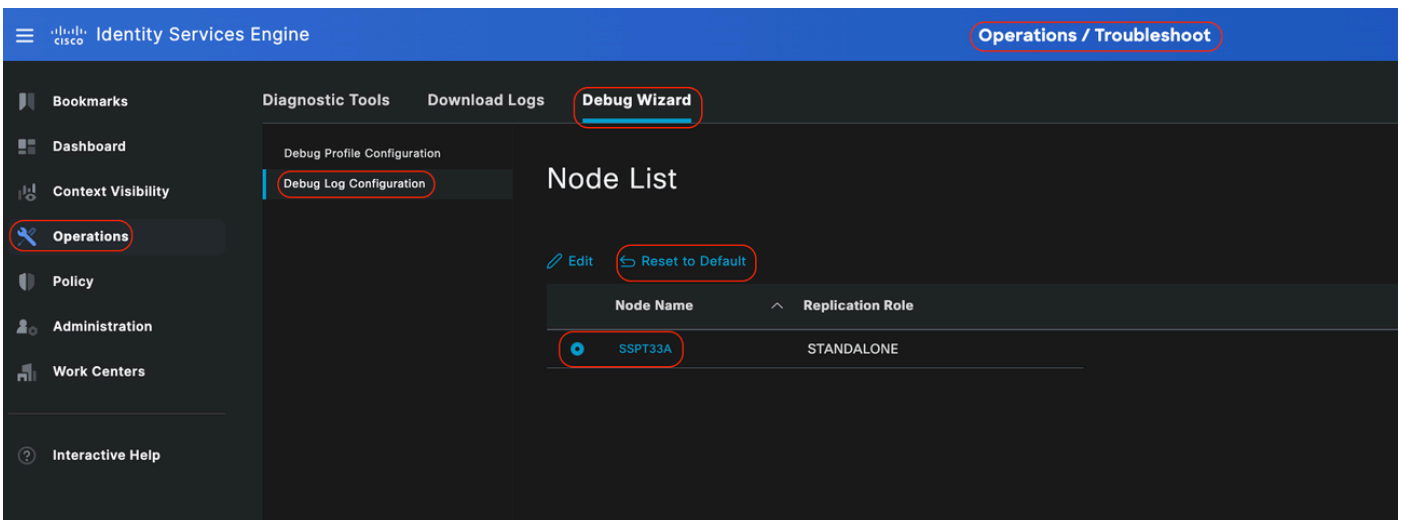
cisco Identity Services Engine

Operations / Troubleshoot

Bookmarks
Dashboard
Context Visibility
Operations
Policy
Administration
Work Centers

Interactive Help

Diagnostic Tools
Download Logs
Debug Wizard

Debug Profile Configuration
Debug Log Configuration

Node List

Edit
Reset to Default

| | Node Name | Replication Role |
|---|---|---|
| | SSPT33A | STANDALONE |